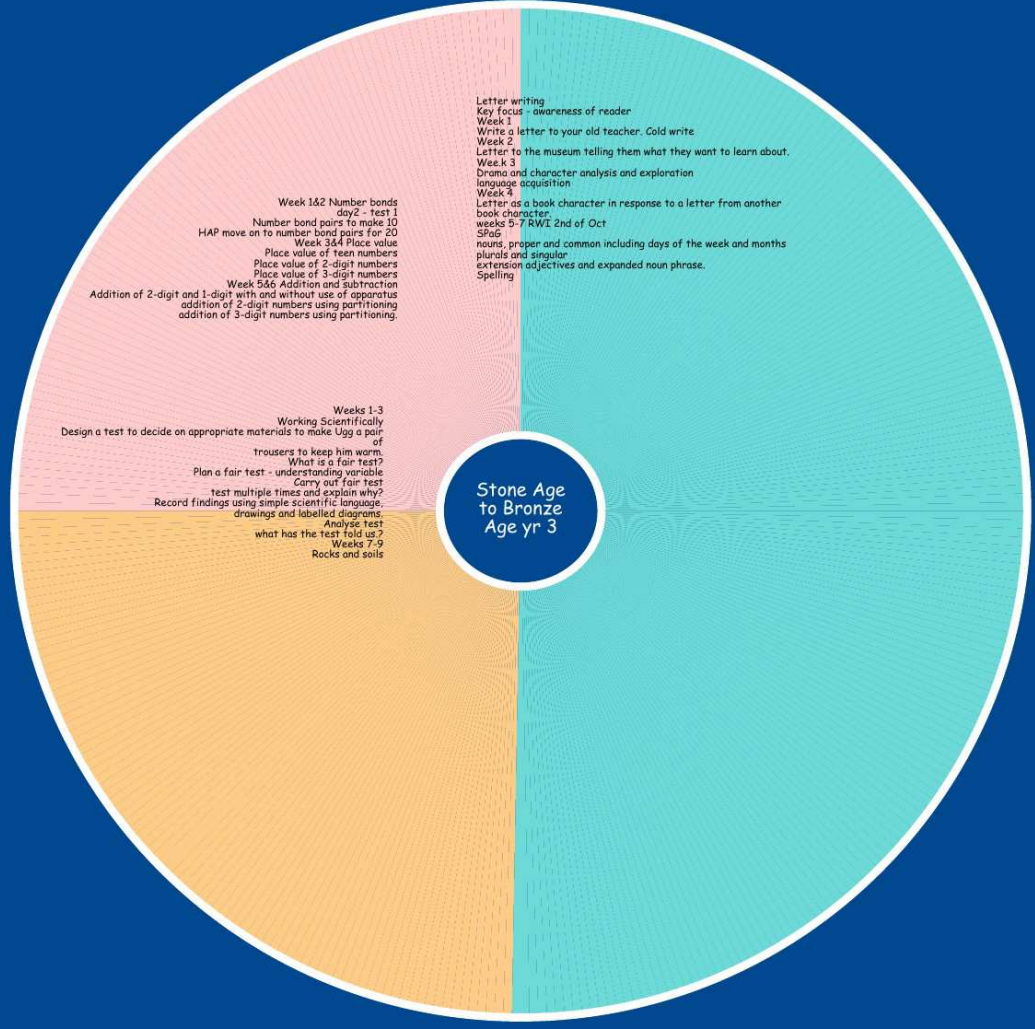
Letter writing
Key focus - awareness of reader
Week 1
Write a letter to your old teacher. Cold write
Week 2
Letter to the museum telling them what they want to learn about.
Wee.k 3
Drama and character analysis and exploration
language acquisition
Week 4
Letter as a book character in response to a letter from another book character.
weeks 5-7 RWI 2nd of Oct
SPaG
nouns, proper and common including days of the week and months
plurals and singular
extension adjectives and expanded noun phrase.
Spelling

Week 1&2 Number bonds
day2 - test 1
Number bond pairs to make 10
HAP move on to number bond pairs for 20
Week 3&4 Place value
Place value of teen numbers
Place value of 2-digit numbers
Place value of 3-digit numbers
Week 5&6 Addition and subtraction
Addition of 2-digit and 1-digit with and without use of apparatus
addition of 2-digit numbers using partitioning
addition of 3-digit numbers using partitioning.

Weeks 1-3
Working Scientifically
Design a test to decide on appropriate materials to make Ugg a pair of
trousers to keep him warm.
What is a fair test?
Plan a fair test - understanding variable
Carry out fair test
test multiple times and explain why?
Record findings using simple scientific language, drawings and labelled diagrams.
Analyse test
what has the test told us.?
Weeks 7-9
Rocks and soils

Stone Age to Bronze Age yr 3